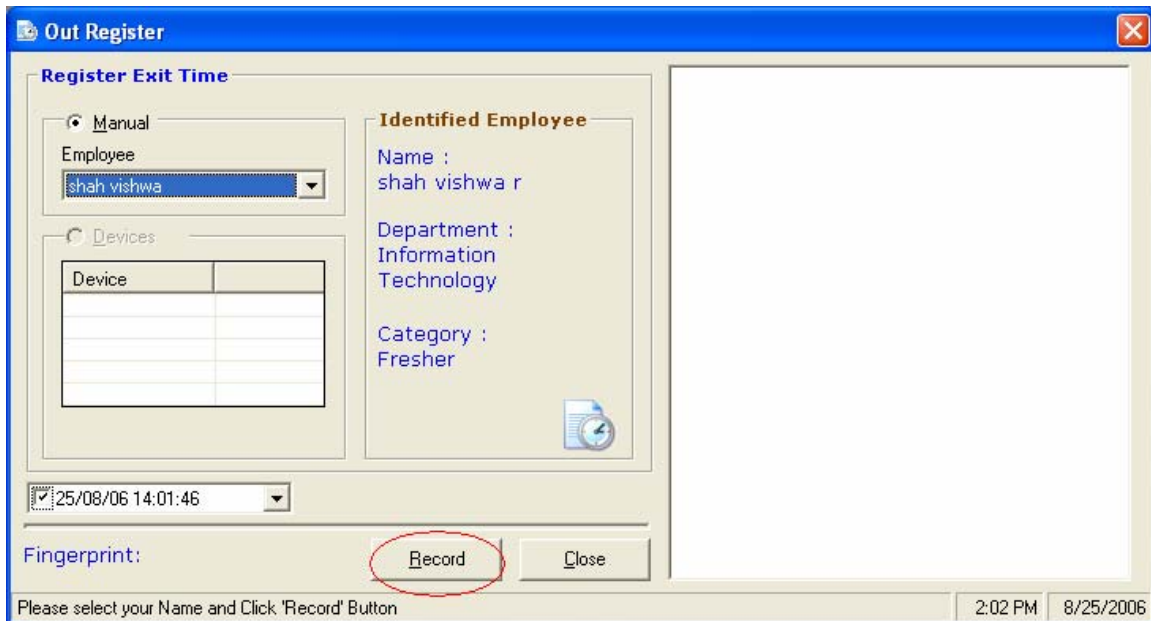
Out Register

Register Exit Time

Manual

Employee

shah vishwa

Devices

| Device | |
|---|---|
| | |
| | |
| | |
| | |
| | |

Identified Employee

Name :
shah vishwa r

Department :
Information
Technology

Category :
Fresher

25/08/06 14:01:46

Fingerprint:

Record

Close

Please select your Name and Click 'Record' Button

2:02 PM

8/25/2006